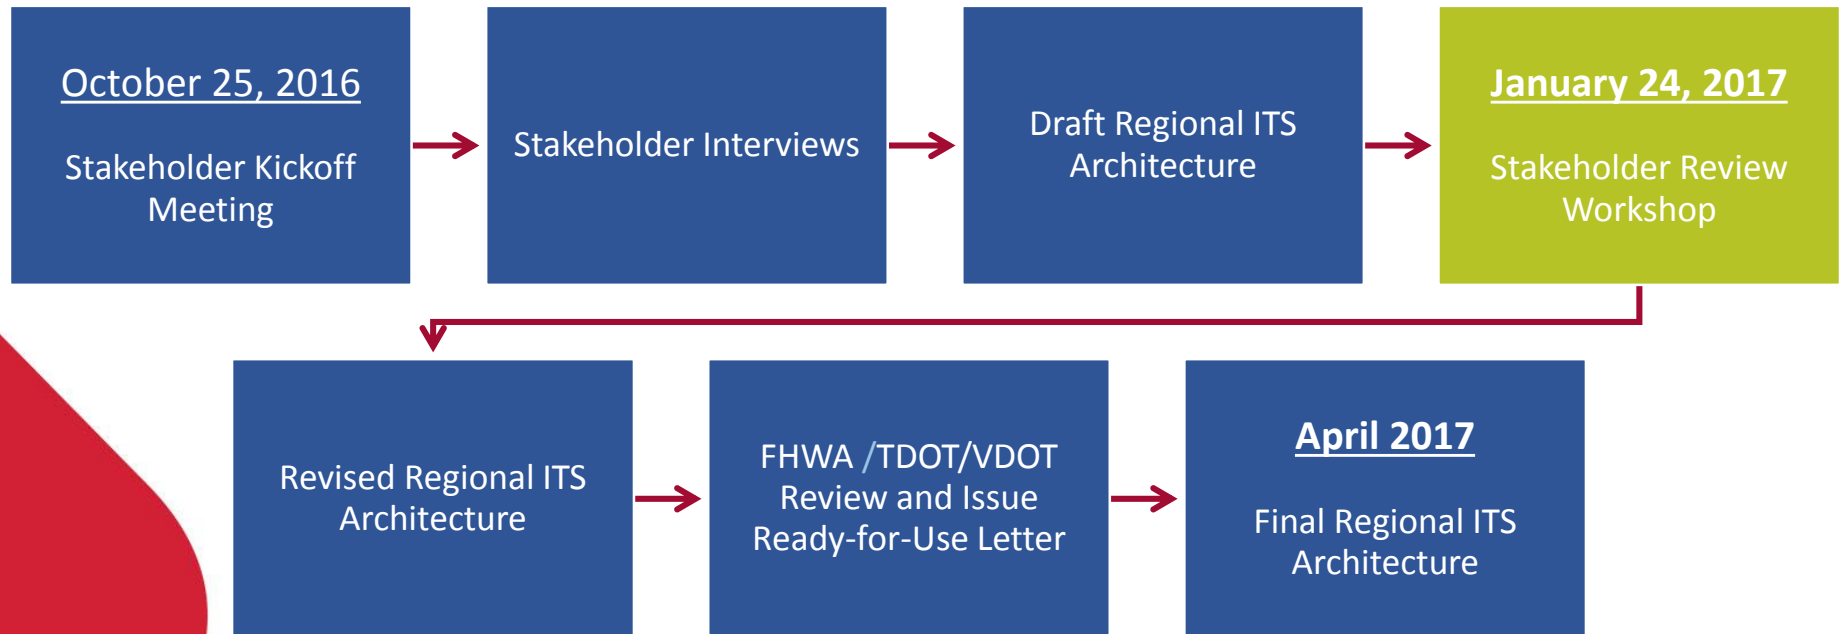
October 25, 2016

Stakeholder Kickoff Meeting

Stakeholder Interviews

Draft Regional ITS Architecture

January 24, 2017

Stakeholder Review Workshop

Revised Regional ITS Architecture

FHWA /TDOT/VDOT Review and Issue Ready-for-Use Letter

April 2017

Final Regional ITS Architecture